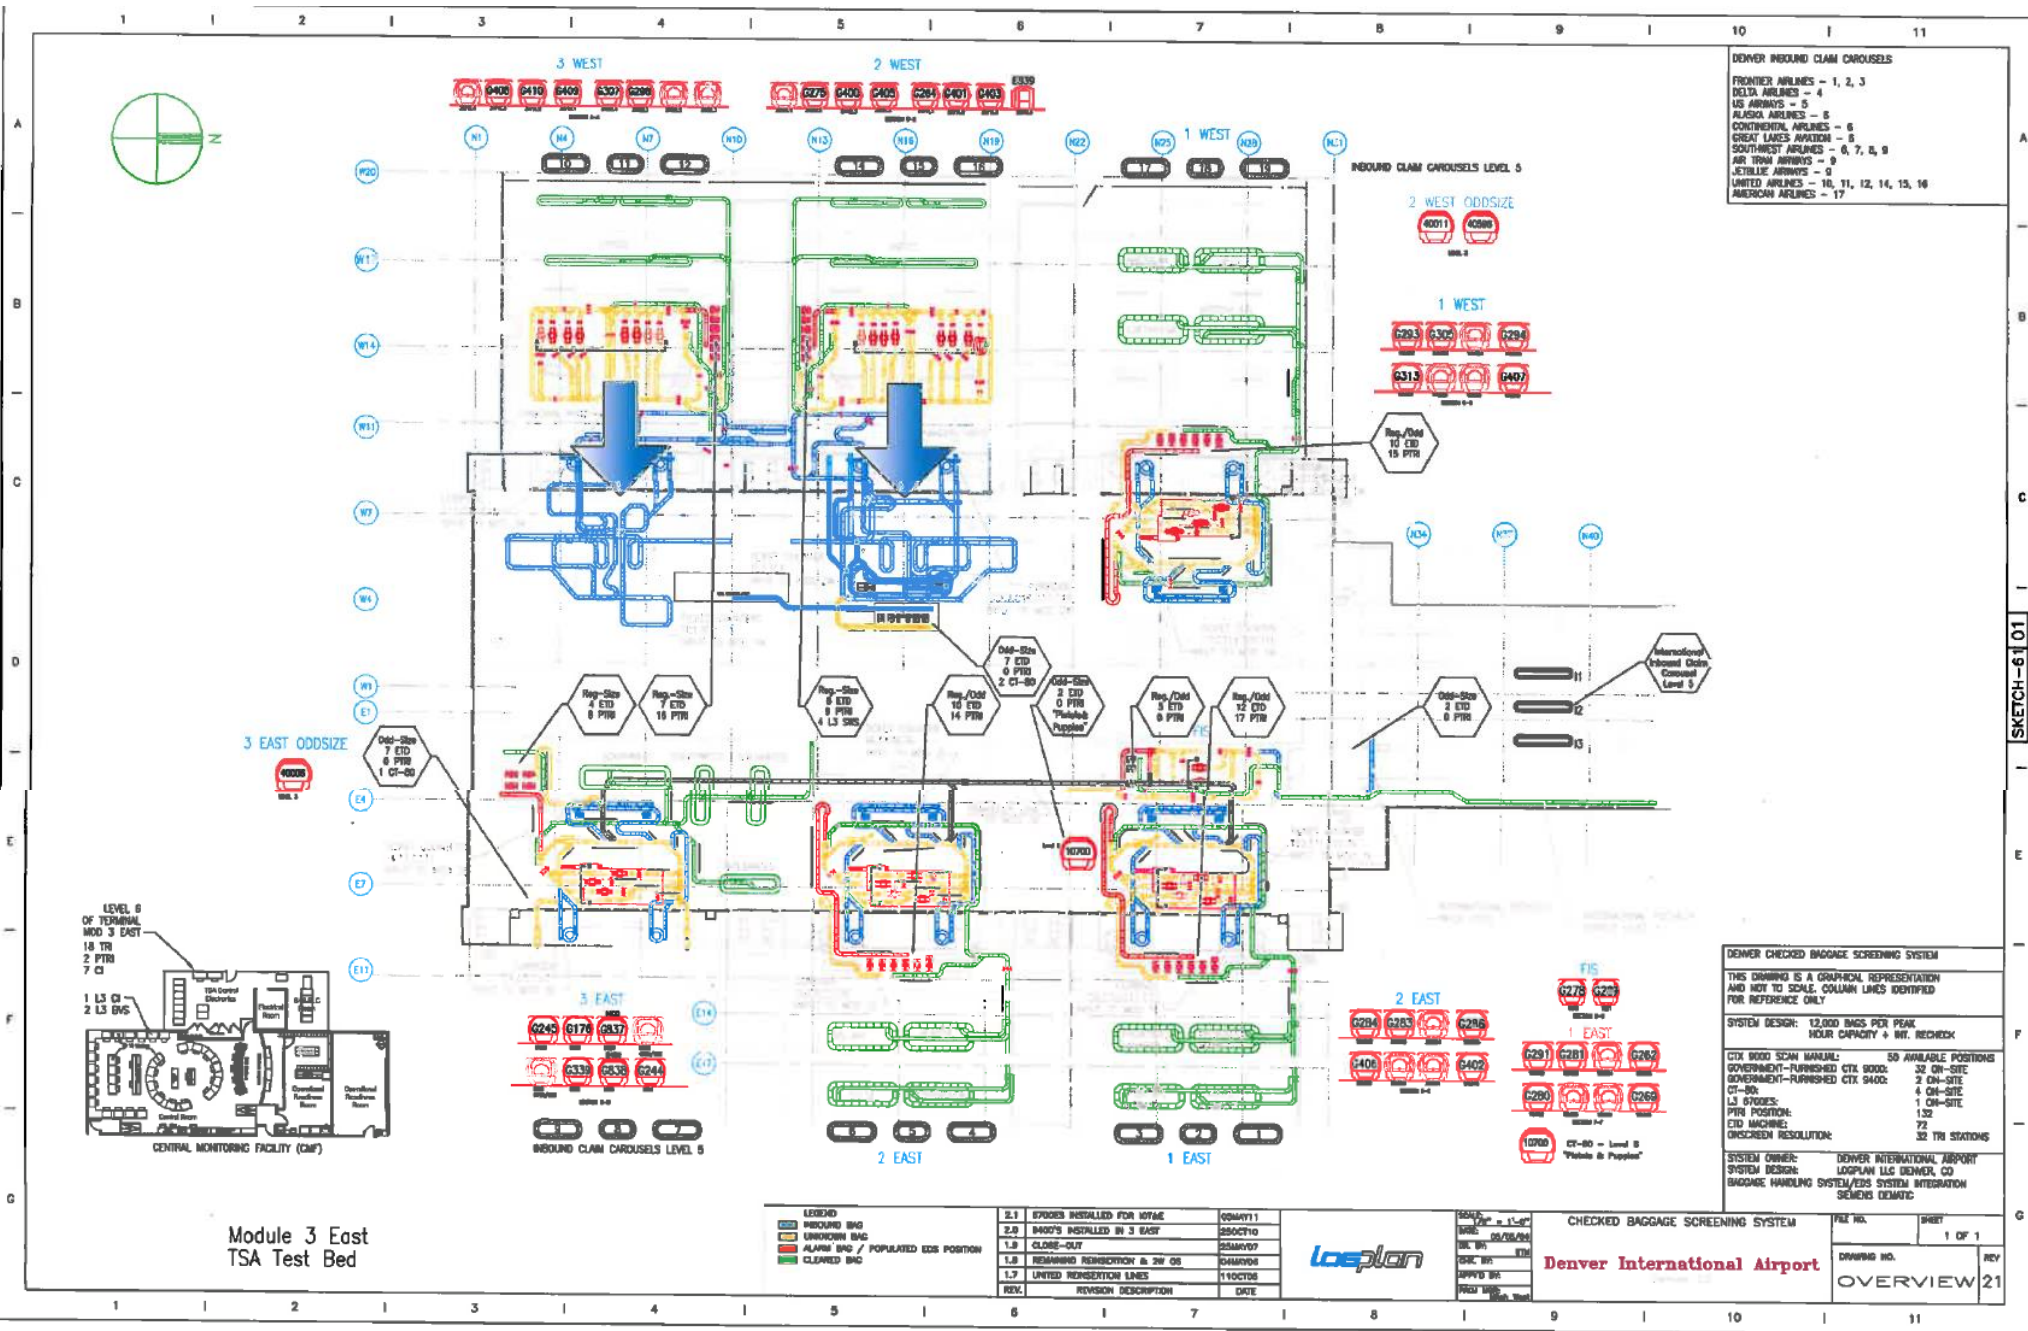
1 2 3 4 5 6 7 8 9 10 11

3 WEST

G408 G410 G409 G307 G299

2 WEST

G275 G400 G405 G284 G401 G403 E539

1 WEST

INBOUND CLAIM CAROUSELS LEVEL 5

DENVER INBOUND CLAIM CAROUSELS

FRONTIER AIRLINES – 1, 2, 3
DELTA AIRLINES – 4
US AIRWAYS – 5
ALASKA AIRLINES – 5
CONTINENTAL AIRLINES – 6
GREAT LAKES AVIATION – 6
SOUTHWEST AIRLINES – 6, 7, 8, 9
AIR TRAN AIRWAYS – 9
JETBLUE AIRWAYS – 9
UNITED AIRLINES – 10, 11, 12, 14, 15, 16
AMERICAN AIRLINES – 17

2 WEST ODDSIZE

40011 40566

1 WEST

G293 G302 G294

G313 G407

Reg./Odd 10 ETD 15 PTRI

Reg-Size 4 ETD 8 PTRI

Reg.-Size 7 ETD 16 PTRI

Reg.-Size 6 ETD 8 PTRI 4 L3 SNS

Reg./Odd 10 ETD 14 PTRI

Odd-Size 7 ETD 0 PTRI 2 CT-80

Odd-Size 2 ETD 0 PTRI "Pinhole Puppies"

Reg./Odd 5 ETD 8 PTRI

Reg./Odd 12 ETD 17 PTRI

Odd-Size 2 ETD 8 PTRI

International Inbound Claim Carousel Level 5

3 EAST ODDSIZE

40008

Odd-Size 7 ETD 6 PTRI 1 CT-80

10700

LEVEL 6 OF TERMINAL MOD 3 EAST 18 TRI 2 PTRI 7 CI

1 L3 CI 2 L3 SVS

CENTRAL MONITORING FACILITY (CMF)

3 EAST

G245 G178 G837

G339 G838 G244

INBOUND CLAIM CAROUSELS LEVEL 5

2 EAST

1 EAST

2 EAST

G284 G283 G286

G406 G402

FIS

G278 G279

1 EAST

G291 G281 G262

G280 G269

10700 CT-80 – Level 5 "Pinhole & Puppies"

DENVER CHECKED BAGGAGE SCREENING SYSTEM

THIS DRAWING IS A GRAPHICAL REPRESENTATION AND NOT TO SCALE. COLUMN LINES IDENTIFIED FOR REFERENCE ONLY

SYSTEM DESIGN: 12,000 BAGS PER PEAK HOUR CAPACITY + INT. RECHECK

CTX 9000 SCAN MANUAL: 50 AVAILABLE POSITIONS
GOVERNMENT-FURNISHED CTX 9000: 32 ON-SITE
GOVERNMENT-FURNISHED CTX 9400: 2 ON-SITE
CT-80: 4 ON-SITE
L3 6700ES: 1 ON-SITE
PTRI POSITION: 132
ETD MACHINE: 72
ONSCREEN RESOLUTION: 32 TRI STATIONS

SYSTEM OWNER: DENVER INTERNATIONAL AIRPORT
SYSTEM DESIGN: LOGPLAN LLC DENVER, CO
BAGGAGE HANDLING SYSTEM/EDS SYSTEM INTEGRATION SIEMENS DEMATIC

Module 3 East
TSA Test Bed

LEGEND
INBOUND BAG
UNKNOWN BAG
ALARM BAG / POPULATED EDS POSITION
CLEARED BAG

| REV. | REVISION DESCRIPTION | DATE |
|---|---|---|
| 2.1 | 6700ES INSTALLED FOR IOT&E | 05MAY11 |
| 2.0 | 9400'S INSTALLED IN 3 EAST | 25OCT10 |
| 1.9 | CLOSE-OUT | 25MAY07 |
| 1.8 | REMAINING REINSERTION & 3W OS | 04MAY06 |
| 1.7 | UNITED REINSERTION LINES | 11OCT05 |

logplan

CHECKED BAGGAGE SCREENING SYSTEM

Denver International Airport

SHEET 1 OF 1

DRAWING NO. OVERVIEW REV 21

SKETCH-61 01